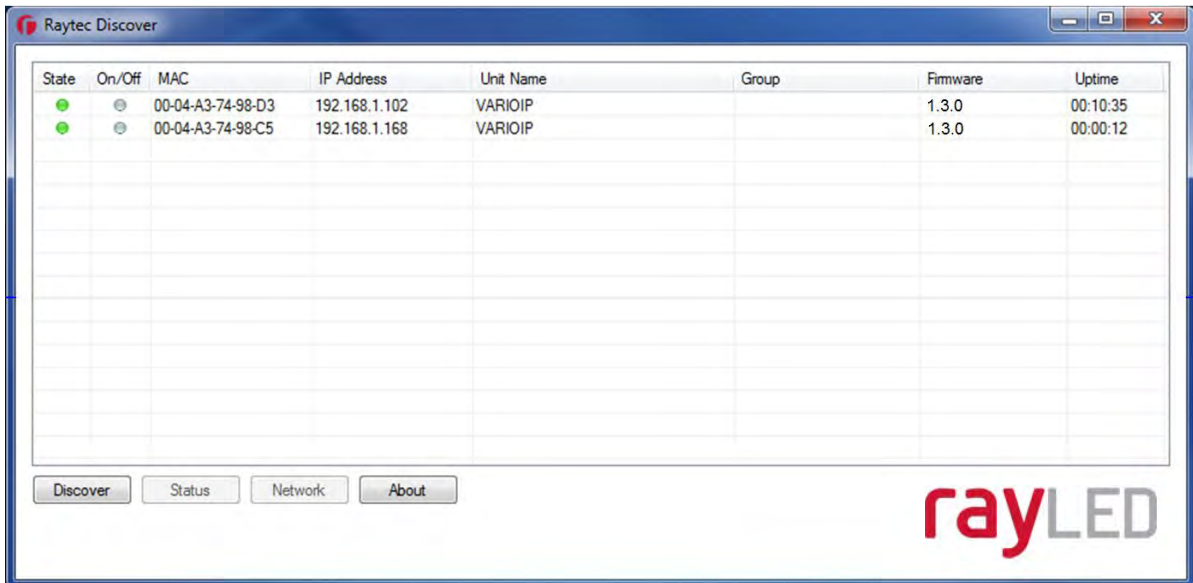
Raytec Discover

| State | On/Off | MAC | IP Address | Unit Name | Group | Firmware | Uptime |
|---|---|---|---|---|---|---|---|
| | | 00-04-A3-74-98-D3 | 192.168.1.102 | VARIOIP | | 1.3.0 | 00:10:35 |
| | | 00-04-A3-74-98-C5 | 192.168.1.168 | VARIOIP | | 1.3.0 | 00:00:12 |

Discover Status Network About

rayLED